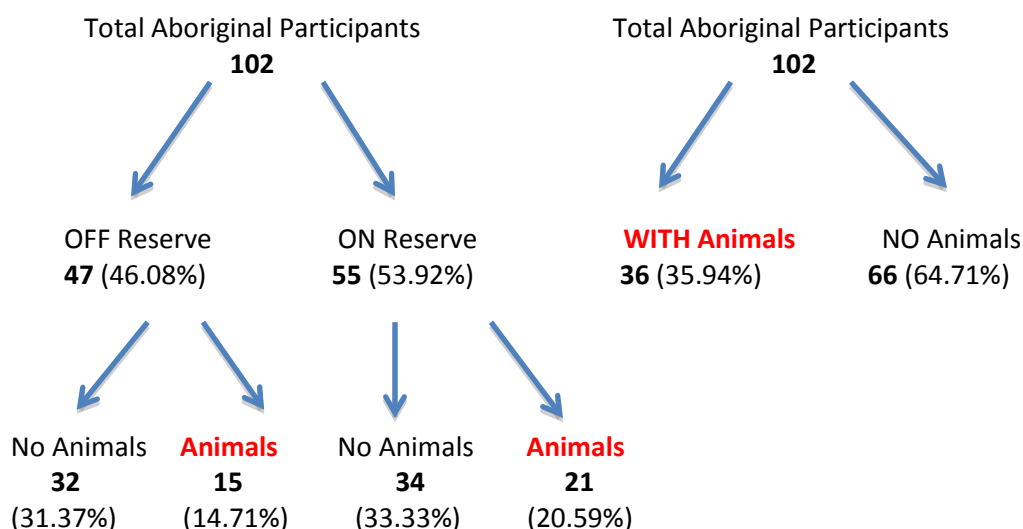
Total Aboriginal Participants
**102**

OFF Reserve
**47** (46.08%)

ON Reserve
**55** (53.92%)

No Animals
**32**
(31.37%)

**Animals**
**15**
(14.71%)

No Animals
**34**
(33.33%)

**Animals**
**21**
(20.59%)

Total Aboriginal Participants
**102**

**WITH Animals**
**36** (35.94%)

NO Animals
**66** (64.71%)